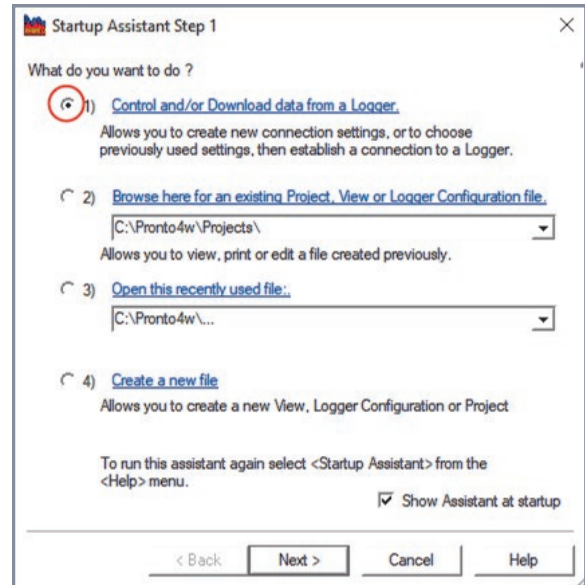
Startup Assistant Step 1

×

What do you want to do ?

1) Control and/or Download data from a Logger.

Allows you to create new connection settings, or to choose previously used settings, then establish a connection to a Logger.

2) Browse here for an existing Project, View or Logger Configuration file.

C:\Pronto4w\Projects\

Allows you to view, print or edit a file created previously.

3) Open this recently used file:.

C:\Pronto4w\...

4) Create a new file

Allows you to create a new View, Logger Configuration or Project

To run this assistant again select <Startup Assistant> from the <Help> menu.

Show Assistant at startup

< Back | Next > | Cancel | Help